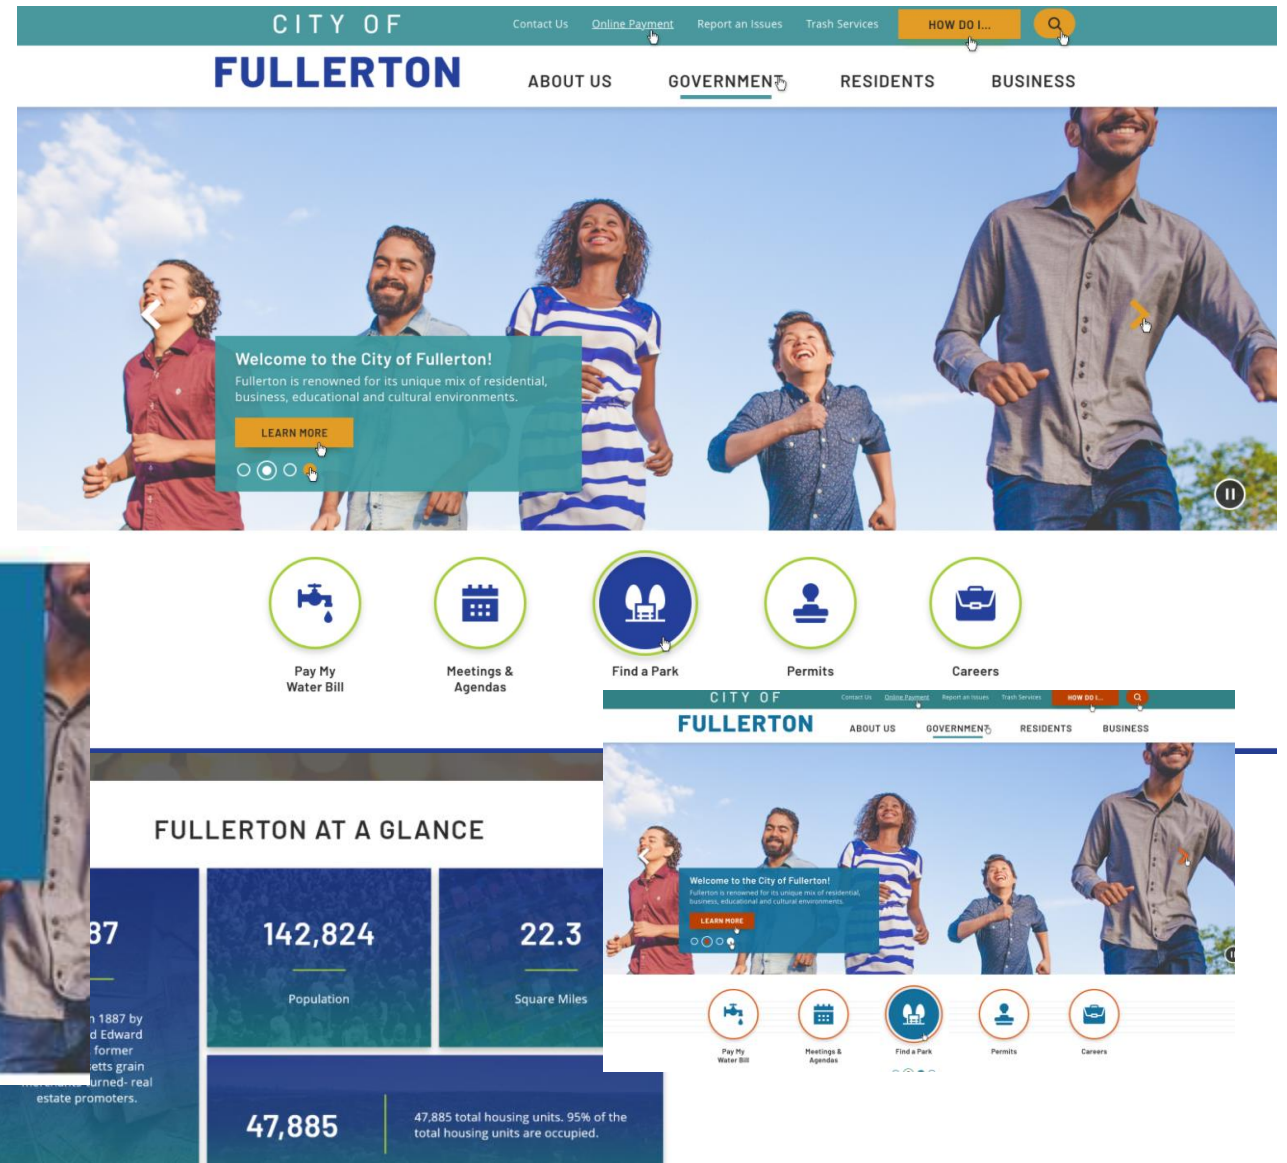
CITY OF FULLERTON

Contact Us Online Payment Report an Issues Trash Services HOW DO I...

ABOUT US GOVERNMENT RESIDENTS BUSINESS

Welcome to the City of Fullerton!

Fullerton is renowned for its unique mix of residential, business, educational and cultural environments.

LEARN MORE

Pay My Water Bill

Meetings & Agendas

Find a Park

Permits

Careers

FULLERTON AT A GLANCE

87

n 1887 by d Edward former etts grain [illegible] urned- real estate promoters.

142,824

Population

22.3

Square Miles

47,885

47,885 total housing units. 95% of the total housing units are occupied.

CITY OF FULLERTON

Contact Us Online Payment Report an Issues Trash Services HOW DO I...

ABOUT US GOVERNMENT RESIDENTS BUSINESS

Welcome to the City of Fullerton!

Fullerton is renowned for its unique mix of residential, business, educational and cultural environments.

LEARN MORE

Pay My Water Bill

Meetings & Agendas

Find a Park

Permits

Careers